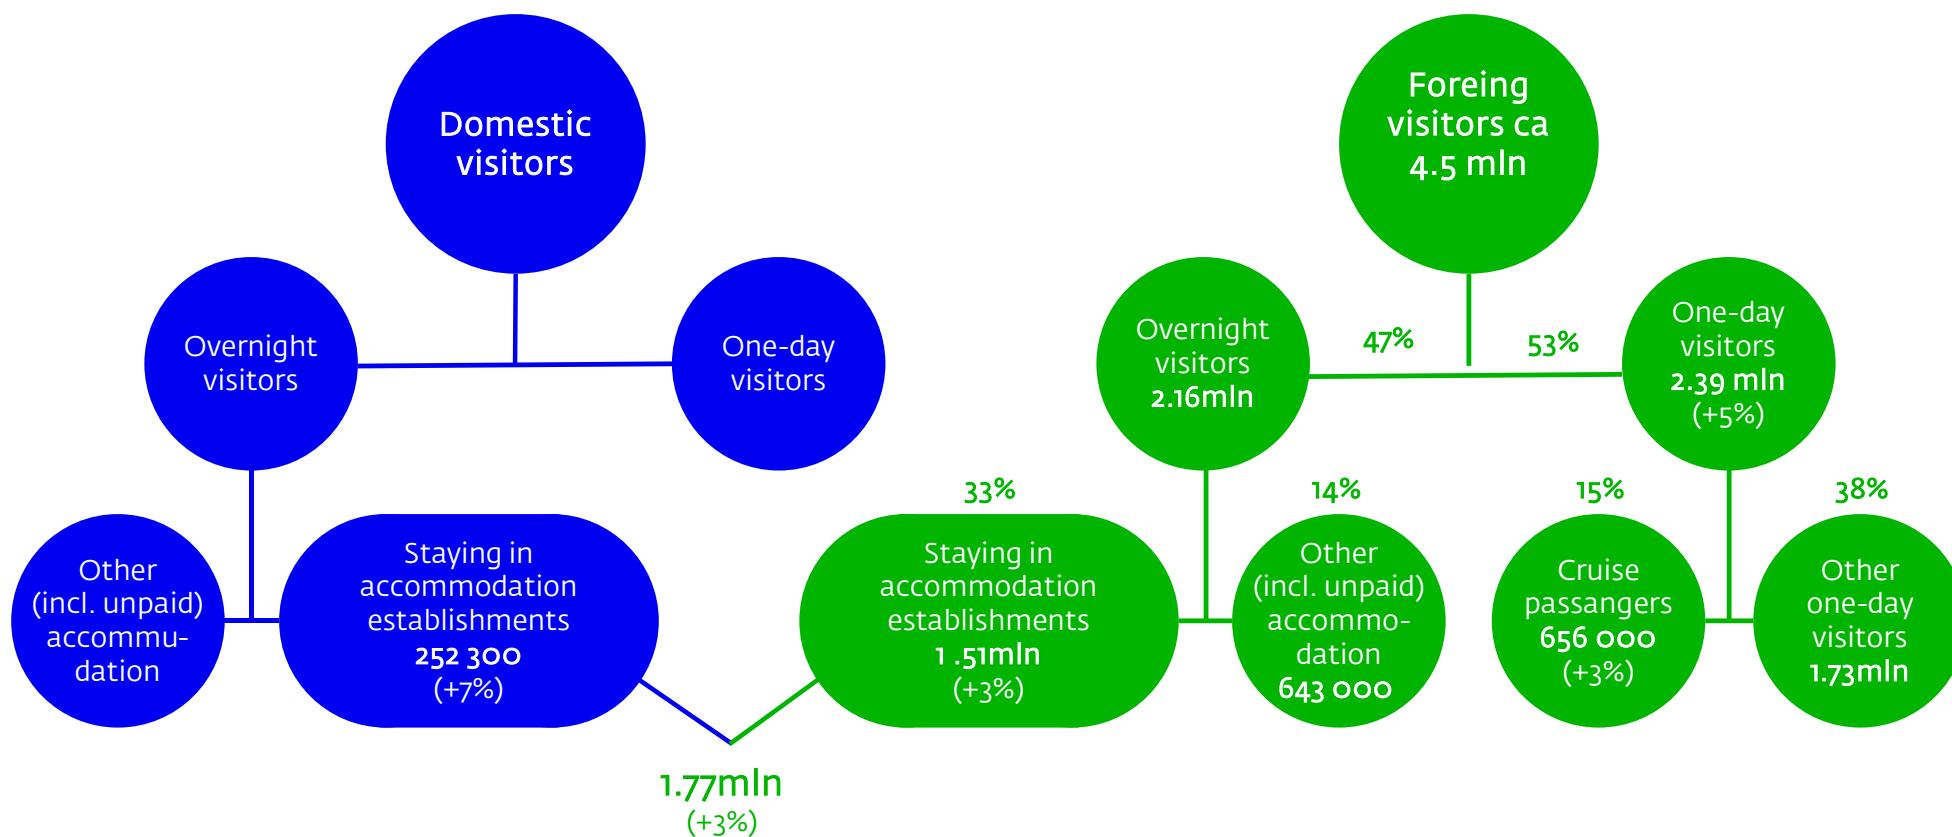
Domestic visitors

Overnight visitors

One-day visitors

Other (incl. unpaid) accommudation

Staying in accommodation establishments
252 300
(+7%)

Foreing visitors ca 4.5 mln

47%

53%

Overnight visitors
2.16mln

One-day visitors
2.39 mln
(+5%)

33%

14%

15%

38%

Staying in accommodation establishments
1 .51mln
(+3%)

Other (incl. unpaid) accommodation
643 000

Cruise passangers
656 000
(+3%)

Other one-day visitors
1.73mln

1.77mln
(+3%)